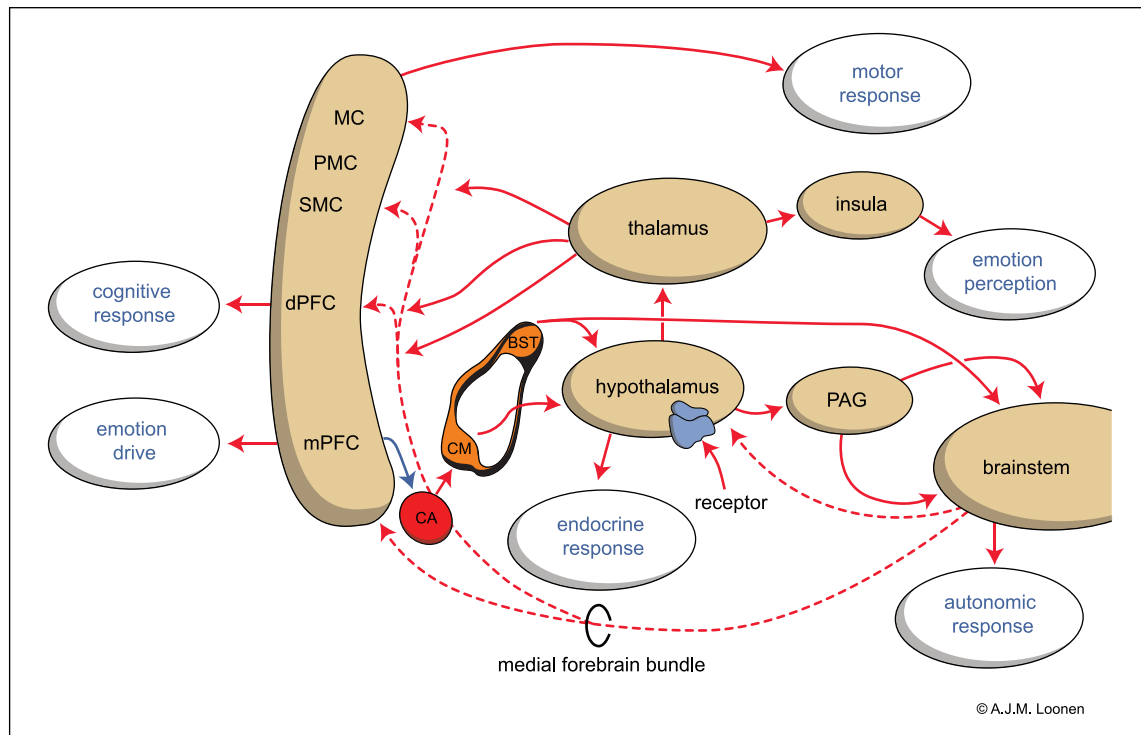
MC
PMC
SMC
dPFC
mPFC
motor response
thalamus
insula
emotion perception
cognitive response
emotion drive
BST
CM
CA
hypothalamus
PAG
brainstem
receptor
endocrine response
autonomic response
medial forebrain bundle
© A.J.M. Loonen